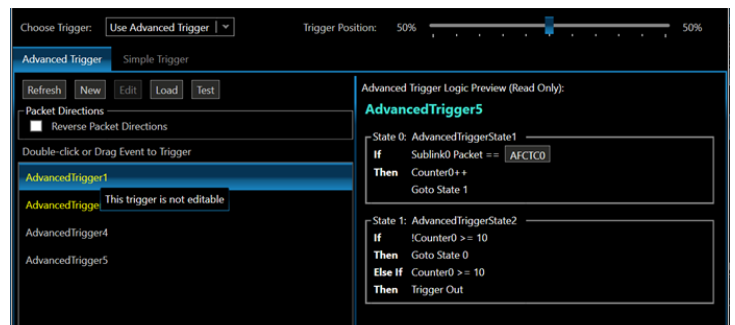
Choose Trigger: Use Advanced Trigger

Trigger Position: 50% 50%

Advanced Trigger Simple Trigger

Refresh New Edit Load Test

Packet Directions

Reverse Packet Directions

Double-click or Drag Event to Trigger

AdvancedTrigger1

AdvancedTrigge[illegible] This trigger is not editable

AdvancedTrigger4

AdvancedTrigger5

Advanced Trigger Logic Preview (Read Only):

AdvancedTrigger5

State 0: AdvancedTriggerState1

If Sublink0 Packet == AFCTC0

Then Counter0++

Goto State 1

State 1: AdvancedTriggerState2

If !Counter0 >= 10

Then Goto State 0

Else If Counter0 >= 10

Then Trigger Out